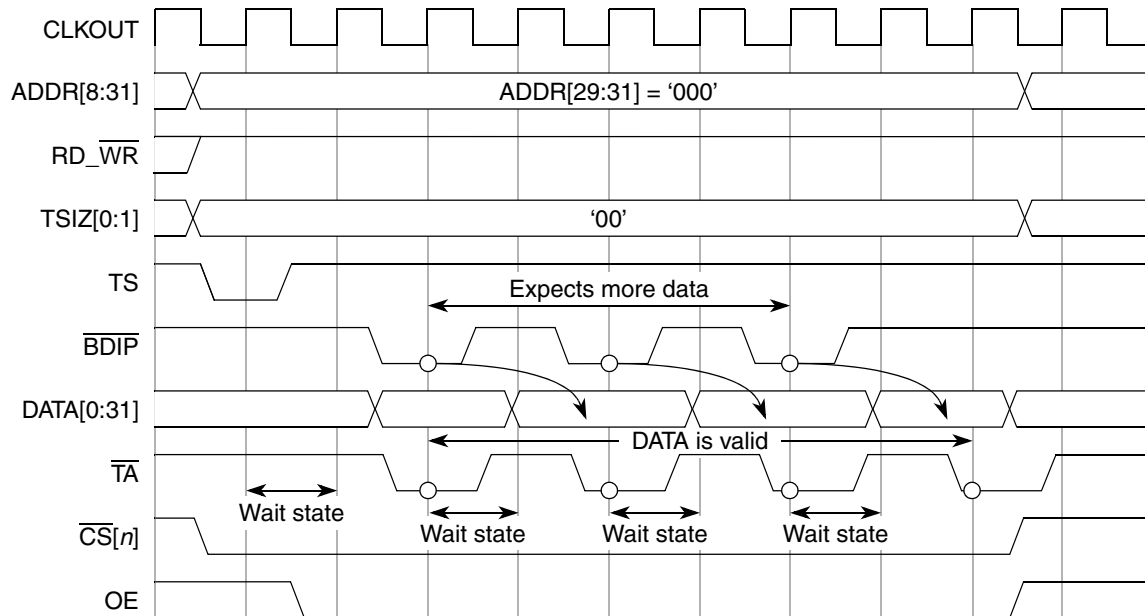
CLKOUT

ADDR[8:31]
ADDR[29:31] = '000'

RD_$\overline{WR}$

TSIZ[0:1]
'00'

TS

Expects more data

$\overline{BDIP}$

DATA[0:31]

DATA is valid

$\overline{TA}$

Wait state

Wait state

Wait state

Wait state

$\overline{CS}[n]$

OE